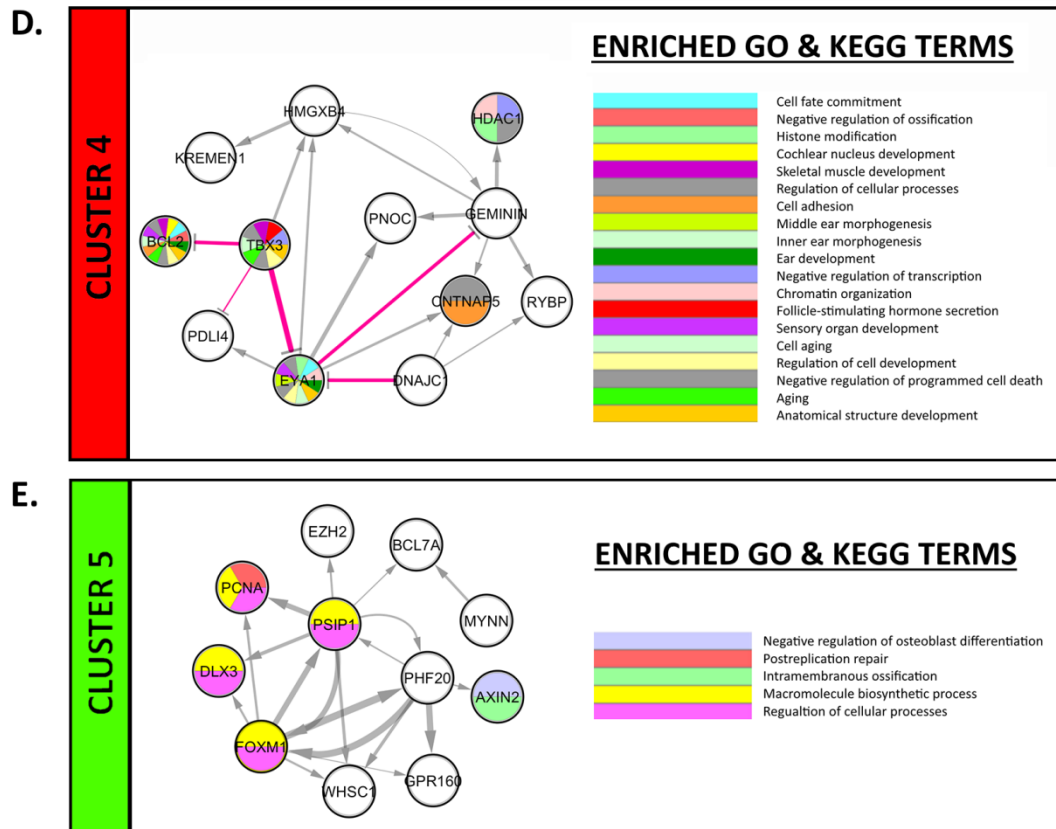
D.

CLUSTER 4

HMGXB4
KREMEN1
HDAC1
GEMININ
PNOC
BCL2
TBX3
CNTNAP5
RYBP
PDLI4
EYA1
DNAJC

ENRICHED GO & KEGG TERMS

Cell fate commitment
Negative regulation of ossification
Histone modification
Cochlear nucleus development
Skeletal muscle development
Regulation of cellular processes
Cell adhesion
Middle ear morphogenesis
Inner ear morphogenesis
Ear development
Negative regulation of transcription
Chromatin organization
Follicle-stimulating hormone secretion
Sensory organ development
Cell aging
Regulation of cell development
Negative regulation of programmed cell death
Aging
Anatomical structure development

E.

CLUSTER 5

EZH2
BCL7A
PCNA
PSIP1
MYNN
DLX3
PHF20
AXIN2
FOXM1
WHSC1
GPR160

ENRICHED GO & KEGG TERMS

Negative regulation of osteoblast differentiation
Postreplication repair
Intramembranous ossification
Macromolecule biosynthetic process
Regualtion of cellular processes